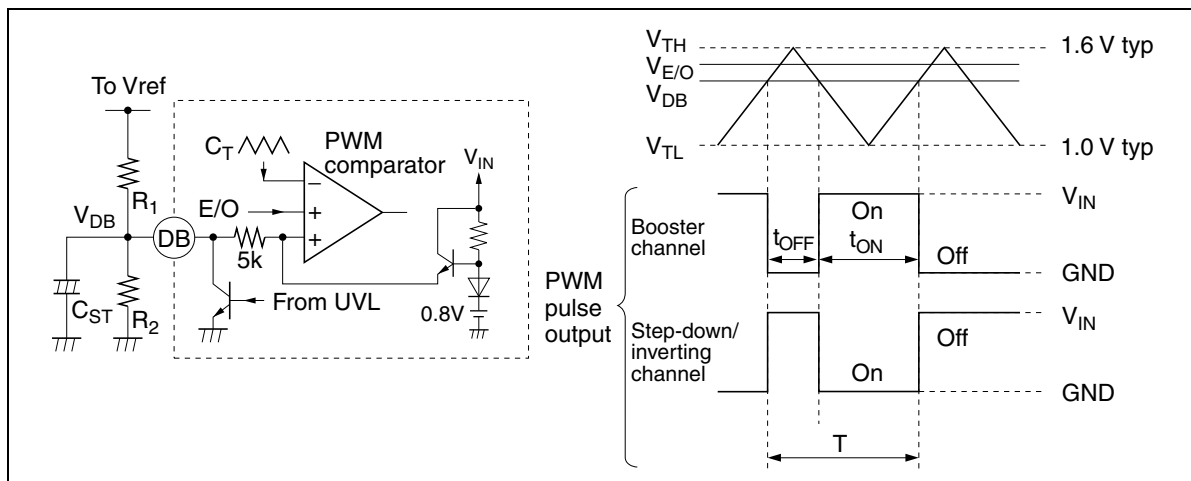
To Vref

$R_1$

$V_{DB}$

DB

$C_{ST}$

$R_2$

$C_T$

PWM comparator

E/O

−

+

+

5k

From UVL

$V_{IN}$

0.8V

$V_{TH}$

$V_{E/O}$

$V_{DB}$

$V_{TL}$

1.6 V typ

1.0 V typ

PWM pulse output

Booster channel

$t_{OFF}$

$t_{ON}$

On

Off

$V_{IN}$

GND

Step-down/ inverting channel

Off

On

$V_{IN}$

GND

T